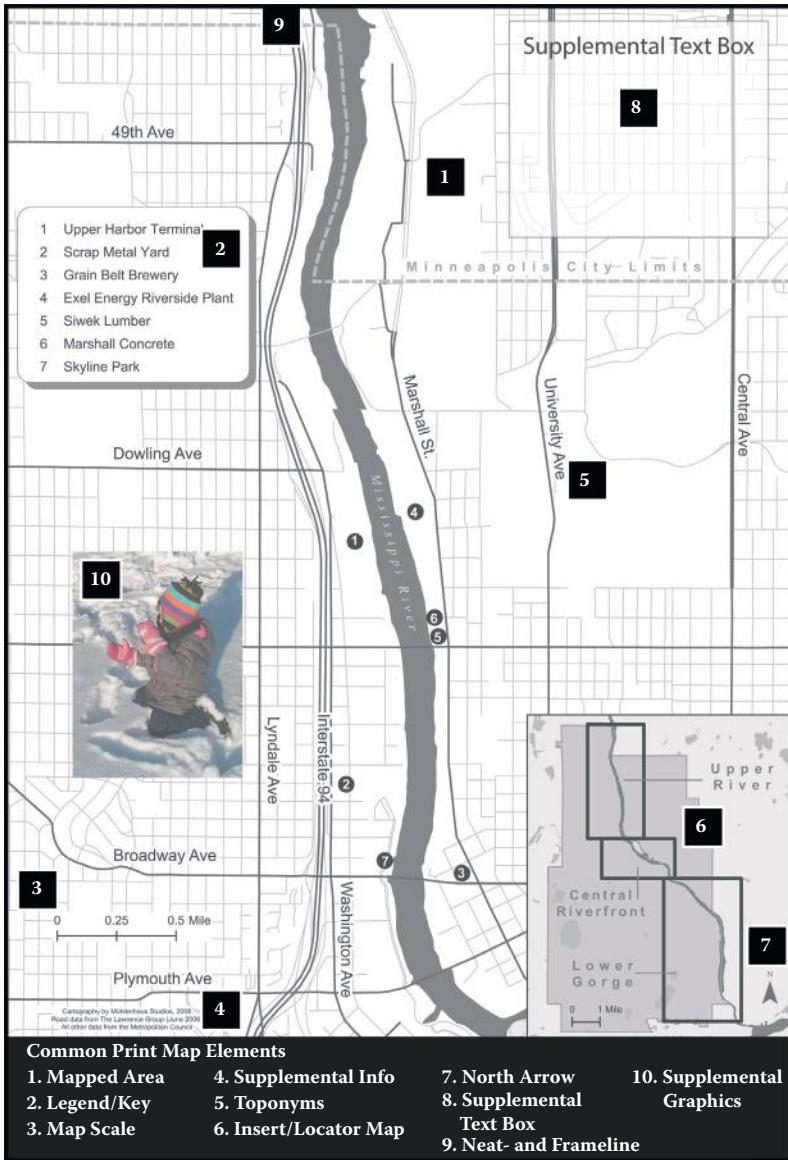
9

Supplemental Text Box

8

49th Ave

1

1 Upper Harbor Terminal
2 Scrap Metal Yard
3 Grain Belt Brewery
4 Exel Energy Riverside Plant
5 Siwek Lumber
6 Marshall Concrete
7 Skyline Park

2

Minneapolis City Limits

Marshall St.

University Ave

Central Ave

Dowling Ave

Mississippi River

5

4

1

10

6

5

Lyndale Ave

Intersate 94

2

Upper River

6

Broadway Ave

7

3

3

Central Riverfront

0 0.25 0.5 Mile

Washington Ave

7

Lower Gorge

0 1 Mile

N

Plymouth Ave

4

Cartography by Mühlenhaus Studios, 2008
Road data from The Lawrence Group (June 2008)
All other data from the Metropolitan Council

Common Print Map Elements
1. Mapped Area
2. Legend/Key
3. Map Scale
4. Supplemental Info
5. Toponyms
6. Insert/Locator Map
7. North Arrow
8. Supplemental Text Box
9. Neat- and Frameline
10. Supplemental Graphics